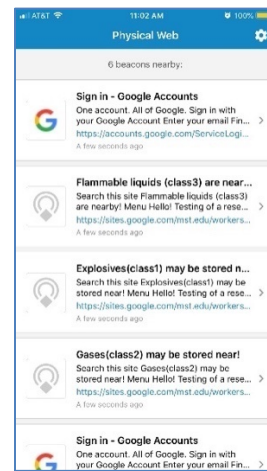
AT&T 11:02 AM 100%

Physical Web

6 beacons nearby:

Sign in - Google Accounts
One account. All of Google. Sign in with your Google Account Enter your email Fin...
https://accounts.google.com/ServiceLogi...
A few seconds ago

Flammable liquids (class3) are near...
Search this site Flammable liquids (class3) are nearby! Menu Hello! Testing of a rese...
https://sites.google.com/mst.edu/workers...
A few seconds ago

Explosives(class1) may be stored n...
Search this site Explosives(class1) may be stored near! Menu Hello! Testing of a rese...
https://sites.google.com/mst.edu/workers...
A few seconds ago

Gases(class2) may be stored near!
Search this site Gases(class2) may be stored near! Menu Hello! Testing of a rese...
https://sites.google.com/mst.edu/workers...
A few seconds ago

Sign in - Google Accounts
One account. All of Google. Sign in with your Google Account Enter your email Fin...